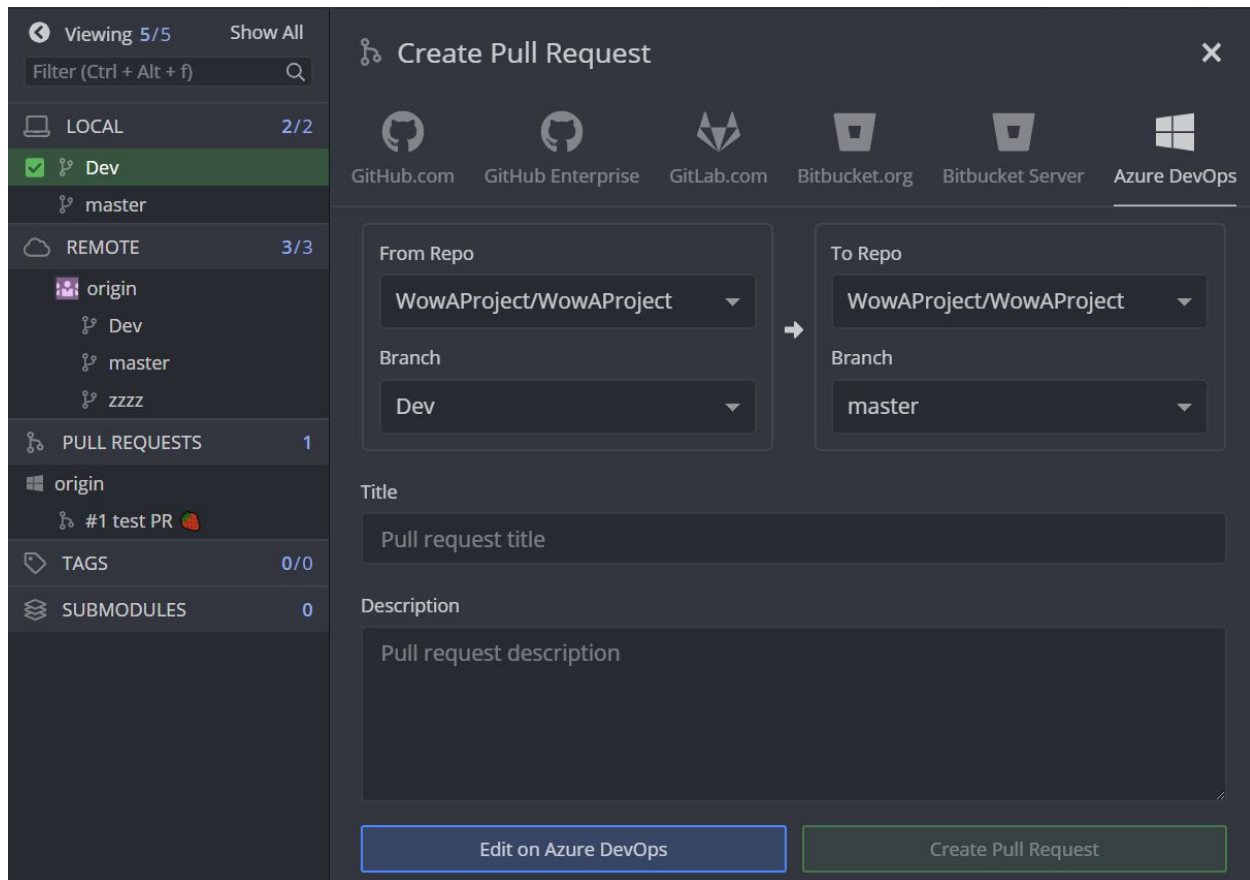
Viewing 5/5 Show All
Filter (Ctrl + Alt + f)

LOCAL 2/2
Dev
master
REMOTE 3/3
origin
Dev
master
zzzz
PULL REQUESTS 1
origin
#1 test PR
TAGS 0/0
SUBMODULES 0

Create Pull Request

GitHub.com
GitHub Enterprise
GitLab.com
Bitbucket.org
Bitbucket Server
Azure DevOps

From Repo
WowAProject/WowAProject
Branch
Dev

To Repo
WowAProject/WowAProject
Branch
master

Title
Pull request title

Description
Pull request description

Edit on Azure DevOps
Create Pull Request